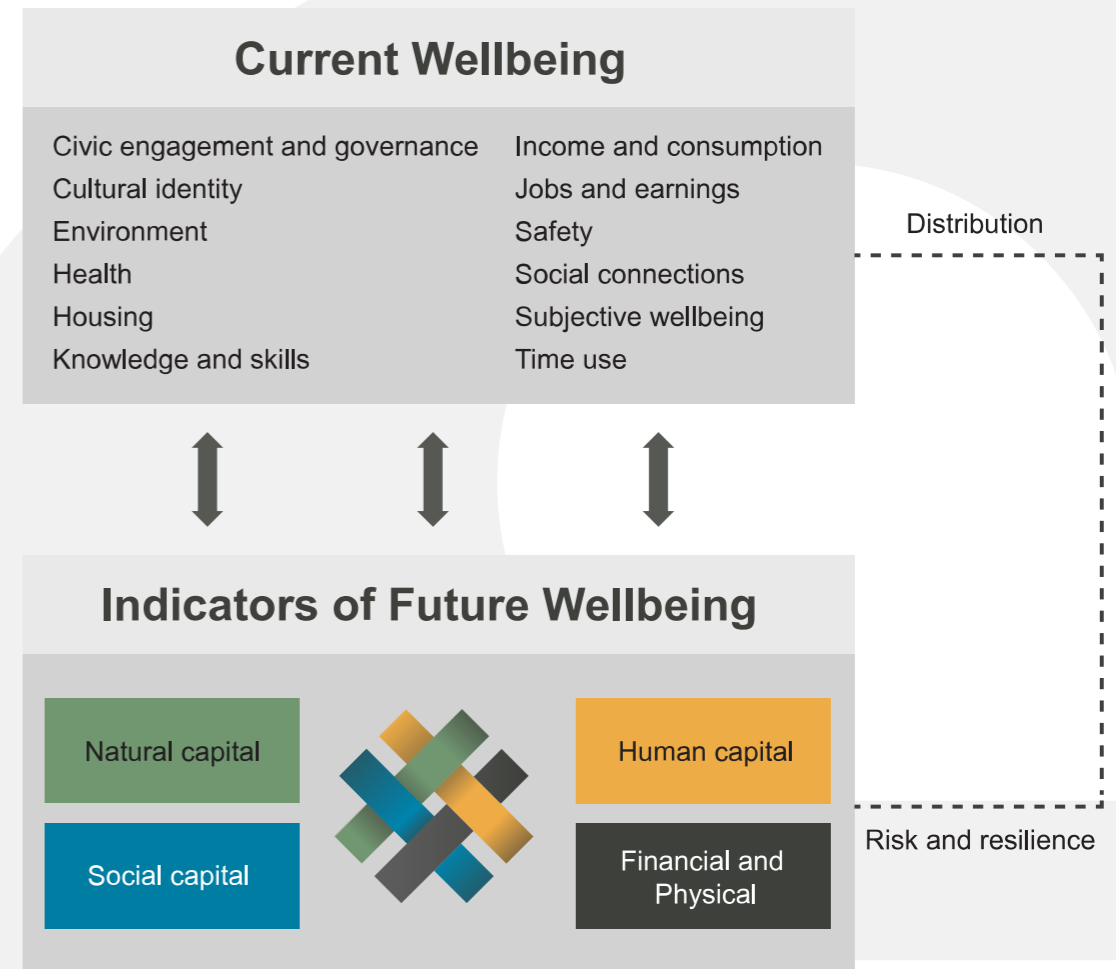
Current Wellbeing

Civic engagement and governance
Cultural identity
Environment
Health
Housing
Knowledge and skills

Income and consumption
Jobs and earnings
Safety
Social connections
Subjective wellbeing
Time use

Distribution

Indicators of Future Wellbeing

Natural capital

Social capital

Human capital

Financial and Physical

Risk and resilience